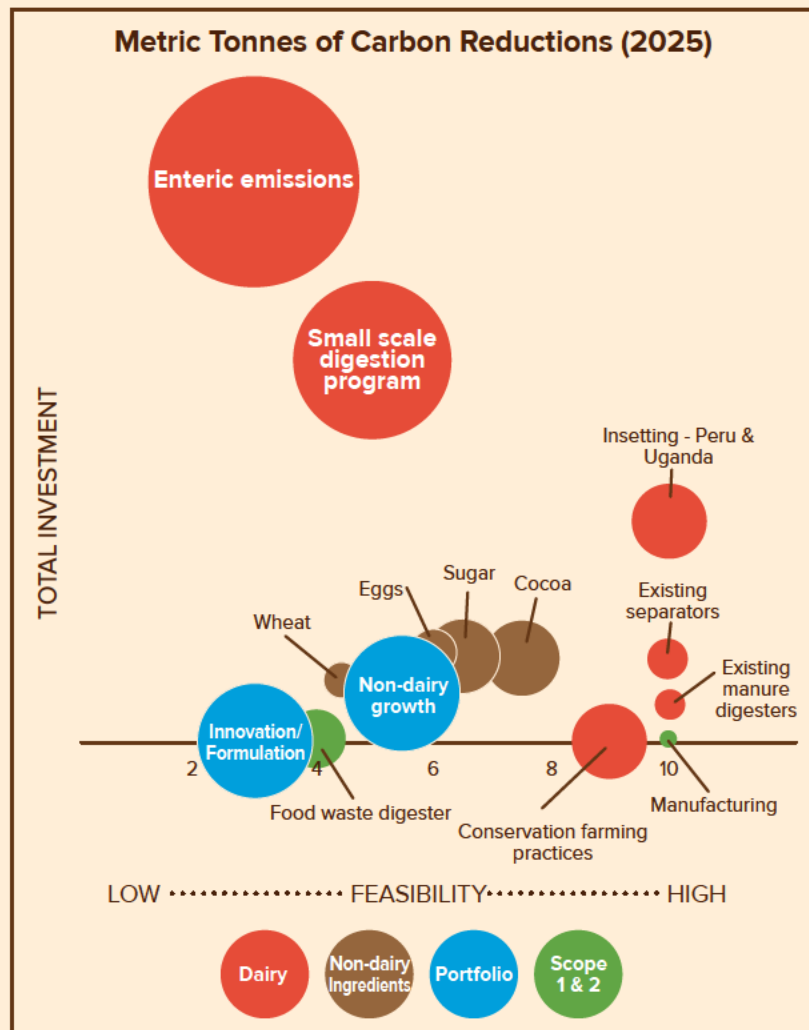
Metric Tonnes of Carbon Reductions (2025)

TOTAL INVESTMENT

Enteric emissions

Small scale digestion program

Insetting - Peru & Uganda

Eggs

Sugar

Cocoa

Existing separators

Wheat

Non-dairy growth

Existing manure digesters

Innovation/ Formulation

2

4

6

8

10

Manufacturing

Food waste digester

Conservation farming practices

LOW •••••••••••••••• FEASIBILITY•••••••••••••••• HIGH

Dairy

Non-dairy Ingredients

Portfolio

Scope 1 & 2